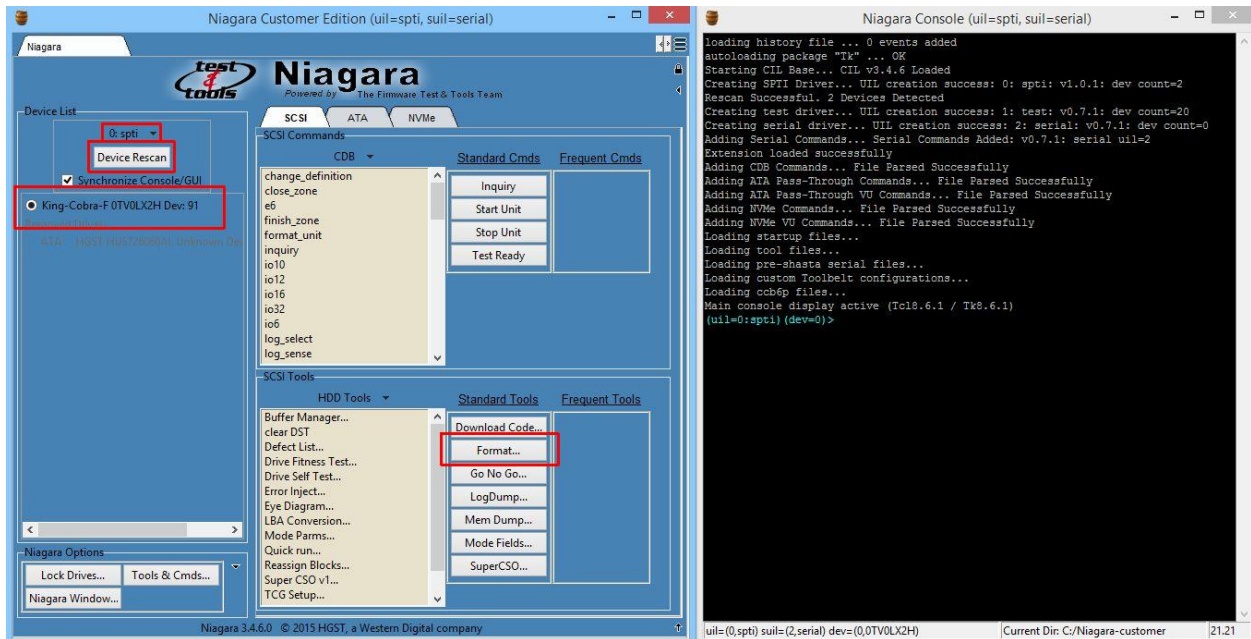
Niagara Customer Edition (uil=spti, suil=serial)

Niagara

test & tools Niagara
Powered by The Firmware Test & Tools Team

Device List
0: spti
Device Rescan
Synchronize Console/GUI
King-Cobra-F 0TV0LX2H Dev: 91
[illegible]
ATA HGST HUS726060AL Unknown Dis

Niagara Options
Lock Drives...
Tools & Cmds...
Niagara Window...

SCSI ATA NVMe
SCSI Commands
CDB
Standard Cmds
Frequent Cmds
change_definition
close_zone
e6
finish_zone
format_unit
inquiry
io10
io12
io16
io32
io6
log_select
log_sense
Inquiry
Start Unit
Stop Unit
Test Ready

SCSI Tools
HDD Tools
Standard Tools
Frequent Tools
Buffer Manager...
clear DST
Defect List...
Drive Fitness Test...
Drive Self Test...
Error Inject...
Eye Diagram...
LBA Conversion...
Mode Parms...
Quick run...
Reassign Blocks...
Super CSO v1...
TCG Setup...
Download Code...
Format...
Go No Go...
LogDump...
Mem Dump...
Mode Fields...
SuperCSO...

Niagara 3.4.6.0 © 2015 HGST, a Western Digital company

Niagara Console (uil=spti, suil=serial)

loading history file ... 0 events added
autoloading package "Tk" ... OK
Starting CIL Base... CIL v3.4.6 Loaded
Creating SPTI Driver... UIL creation success: 0: spti: v1.0.1: dev count=2
Rescan Successful. 2 Devices Detected
Creating test driver... UIL creation success: 1: test: v0.7.1: dev count=20
Creating serial driver... UIL creation success: 2: serial: v0.7.1: dev count=0
Adding Serial Commands... Serial Commands Added: v0.7.1: serial uil=2
Extension loaded successfully
Adding CDB Commands... File Parsed Successfully
Adding ATA Pass-Through Commands... File Parsed Successfully
Adding ATA Pass-Through VU Commands... File Parsed Successfully
Adding NVMe Commands... File Parsed Successfully
Adding NVMe VU Commands... File Parsed Successfully
Loading startup files...
Loading tool files...
Loading pre-shasta serial files...
Loading custom Toolbelt configurations...
Loading ccb6p files...
Main console display active (Tcl8.6.1 / Tk8.6.1)
(uil=0:spti)(dev=0)>

uil=(0,spti) suil=(2,serial) dev=(0,0TV0LX2H)
Current Dir: C:/Niagara-customer
21.21